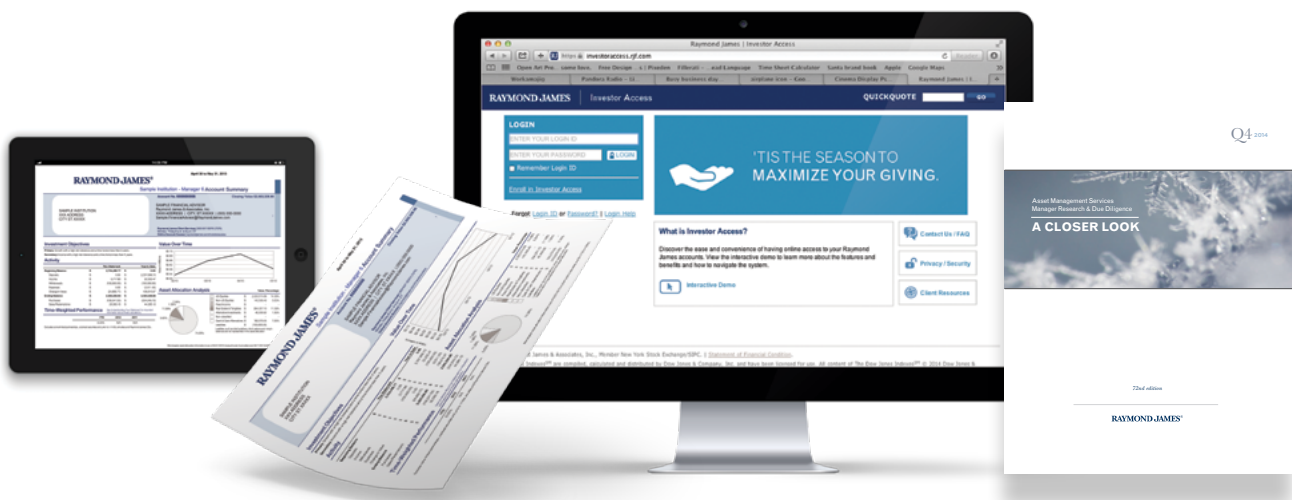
Raymond James | Investor Access

https investoraccess.rjf.com

RAYMOND JAMES | Investor Access

QUICKQUOTE GO

LOGIN

ENTER YOUR LOGIN ID

ENTER YOUR PASSWORD LOGIN

Remember Login ID

Enroll in Investor Access

Forgot Login ID or Password? | Login Help

'TIS THE SEASON TO MAXIMIZE YOUR GIVING.

What is Investor Access?

Discover the ease and convenience of having online access to your Raymond James accounts. View the interactive demo to learn more about the features and benefits and how to navigate the system.

Interactive Demo

Contact Us / FAQ

Privacy / Security

Client Resources

Q4 2014

Asset Management Services
Manager Research & Due Diligence

A CLOSER LOOK

72nd edition

RAYMOND JAMES®

RAYMOND JAMES®

Sample Institution - Manager X Account Summary

SAMPLE INSTITUTION
DOG ADDRESS
CITY ST 00000

Investment Objectives

Value Over Time

Activity

Asset Allocation Analysis

Time-Weighted Performance